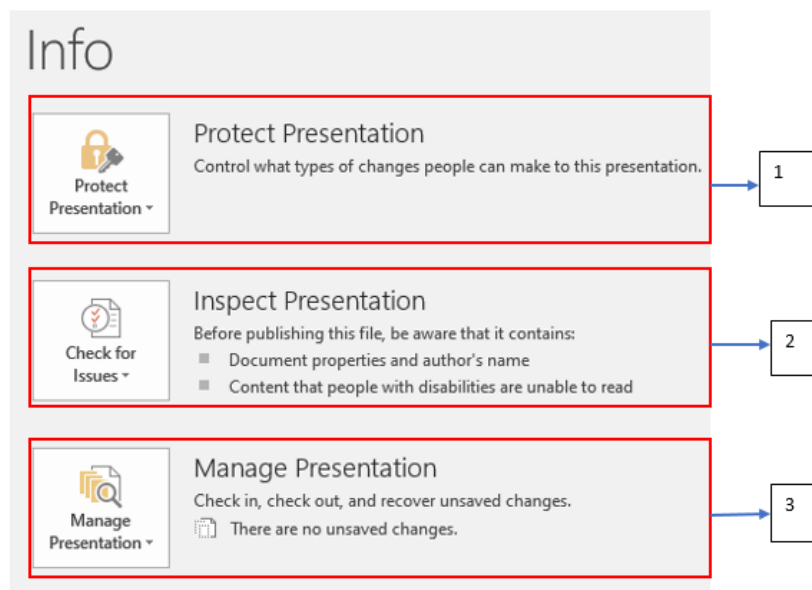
Info

Protect Presentation

Protect Presentation

Control what types of changes people can make to this presentation.

1

Check for Issues

Inspect Presentation

Before publishing this file, be aware that it contains:

Document properties and author's name

Content that people with disabilities are unable to read

2

Manage Presentation

Manage Presentation

Check in, check out, and recover unsaved changes.

There are no unsaved changes.

3